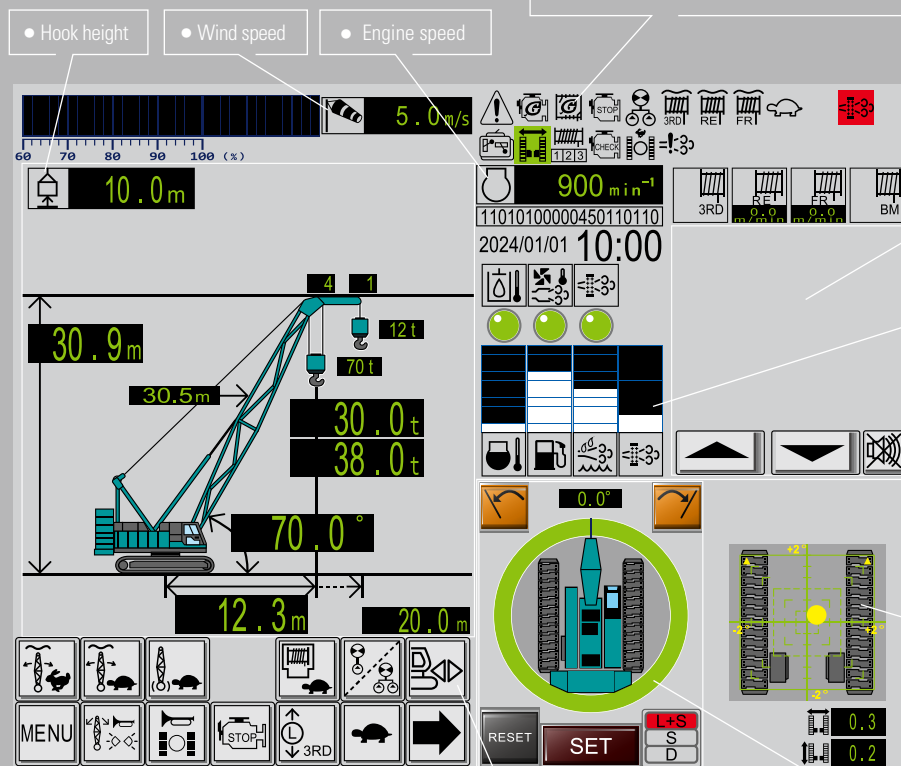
Hook height

Wind speed

Engine speed

60 70 80 90 100 (%)

5.0 m/s

STOP

3RD RE FR

CHECK

1 2 3

10.0 m

900 min⁻¹

1101010000045011011​0

2024/01/01 10:00

3RD

RE 0.0 m/min

FR 0.0 m/min

BM

4 1

12 t

70 t

30.9 m

30.5 m

30.0 t

38.0 t

70.0 °

12.3 m

20.0 m

0.0°

+2°

-2°

+2°

-2°

MENU

STOP

L

3RD

RESET

SET

L+S

S

D

0.3

0.2